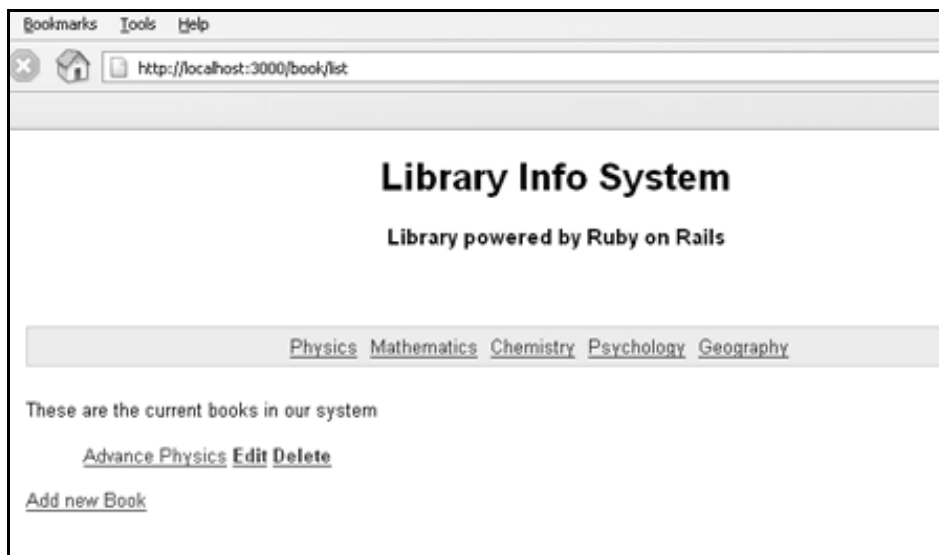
Bookmarks Tools Help

http://localhost:3000/book/list

Library Info System

Library powered by Ruby on Rails

Physics Mathematics Chemistry Psychology Geography

These are the current books in our system

Advance Physics Edit Delete

Add new Book